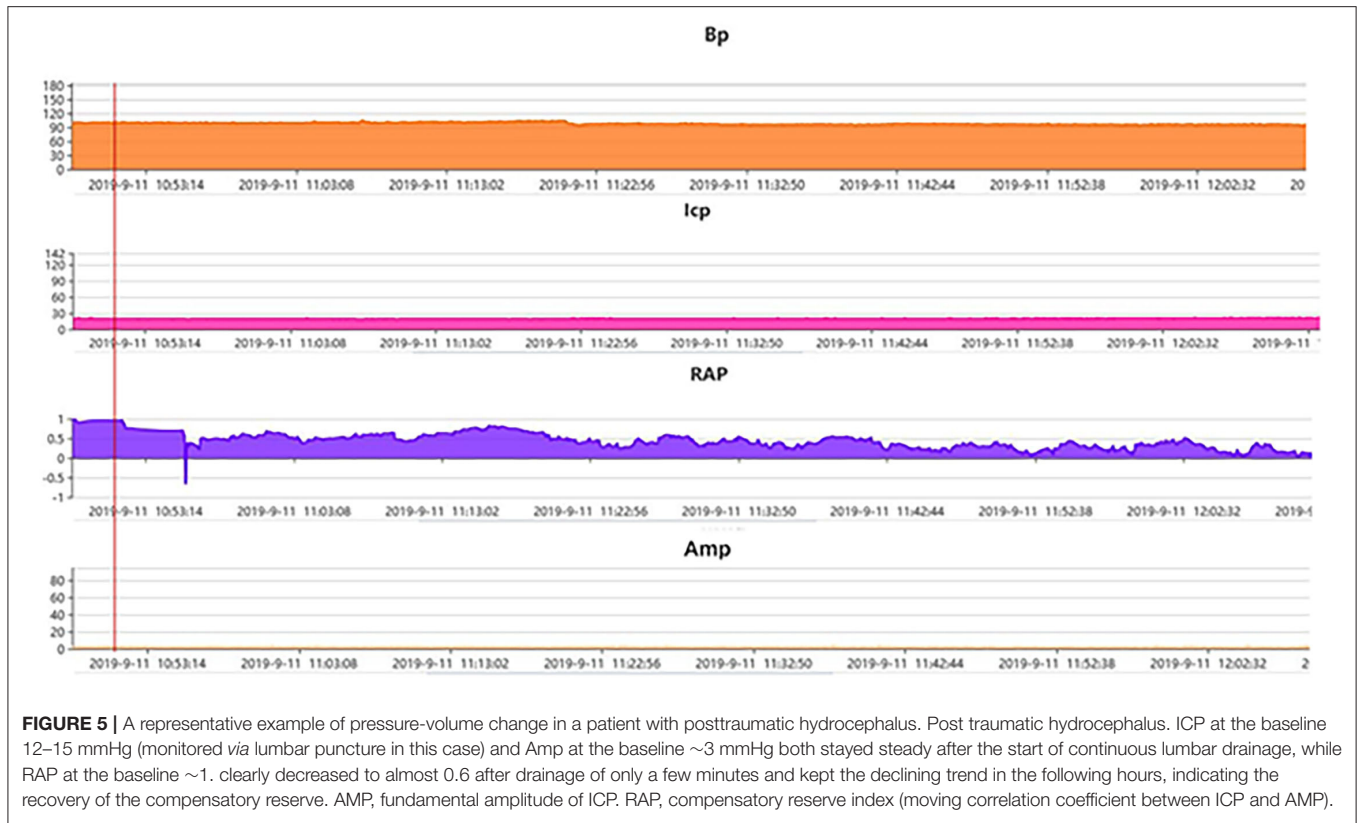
Bp

180
150
120
100
90
60
30
0

2019-9-11 10:53:14 2019-9-11 11:03:08 2019-9-11 11:13:02 2019-9-11 11:22:56 2019-9-11 11:32:50 2019-9-11 11:42:44 2019-9-11 11:52:38 2019-9-11 12:02:32 20

Icp

142
120
90
60
30
0

2019-9-11 10:53:14 2019-9-11 11:03:08 2019-9-11 11:13:02 2019-9-11 11:22:56 2019-9-11 11:32:50 2019-9-11 11:42:44 2019-9-11 11:52:38 2019-9-11 12:02:32 2019-9-11

RAP

1
0.5
0
-0.5
-1

2019-9-11 10:53:14 2019-9-11 11:03:08 2019-9-11 11:13:02 2019-9-11 11:22:56 2019-9-11 11:32:50 2019-9-11 11:42:44 2019-9-11 11:52:38 2019-9-11 12:02:32 2019-9

Amp

80
60
40
20
0

2019-9-11 10:53:14 2019-9-11 11:03:08 2019-9-11 11:13:02 2019-9-11 11:22:56 2019-9-11 11:32:50 2019-9-11 11:42:44 2019-9-11 11:52:38 2019-9-11 12:02:32 2

**FIGURE 5 |** A representative example of pressure-volume change in a patient with posttraumatic hydrocephalus. Post traumatic hydrocephalus. ICP at the baseline 12–15 mmHg (monitored *via* lumbar puncture in this case) and Amp at the baseline ~3 mmHg both stayed steady after the start of continuous lumbar drainage, while RAP at the baseline ~1. clearly decreased to almost 0.6 after drainage of only a few minutes and kept the declining trend in the following hours, indicating the recovery of the compensatory reserve. AMP, fundamental amplitude of ICP. RAP, compensatory reserve index (moving correlation coefficient between ICP and AMP).